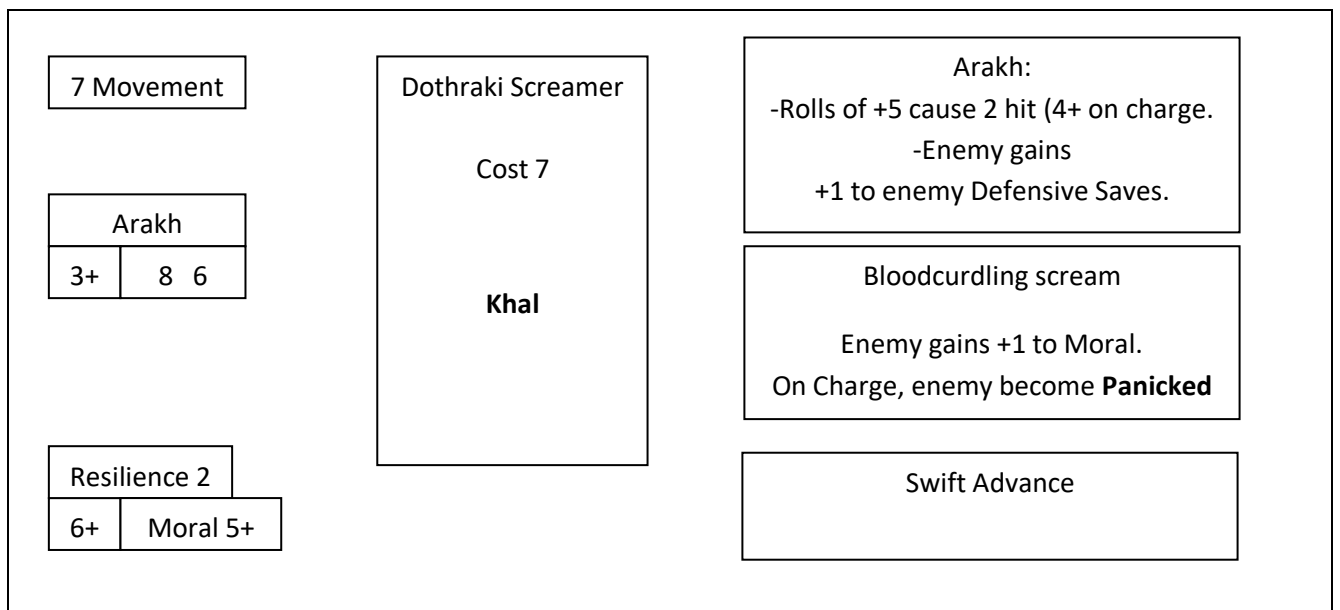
7 Movement

| Arakh | |
|---|---|
| 3+ | 8 6 |

| Resilience 2 | |
|---|---|
| 6+ | Moral 5+ |

Dothraki Screamer

Cost 7

**Khal**

Arakh:
-Rolls of +5 cause 2 hit (4+ on charge.
-Enemy gains
+1 to enemy Defensive Saves.

Bloodcurdling scream

Enemy gains +1 to Moral.
On Charge, enemy become **Panicked**

Swift Advance